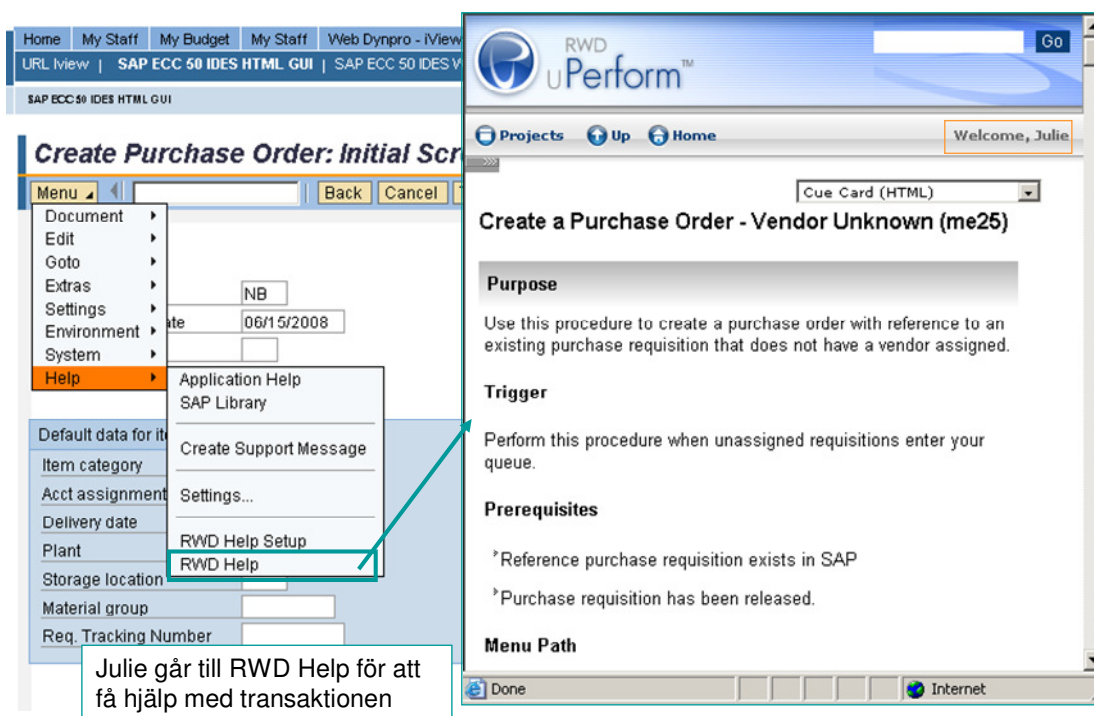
Home | My Staff | My Budget | My Staff | Web Dynpro - iView

URL Iview | SAP ECC 50 IDES HTML GUI | SAP ECC 50 IDES V

SAP ECC 50 IDES HTML GUI

Create Purchase Order: Initial Scr

Menu | Back | Cancel

Document
Edit
Goto
Extras
Settings
Environment
System
Help

NB
ate 06/15/2008

Application Help
SAP Library
Create Support Message
Settings...
RWD Help Setup
RWD Help

Default data for ite
Item category
Acct assignment
Delivery date
Plant
Storage location
Material group
Req. Tracking Number

Julie går till RWD Help för att få hjälp med transaktionen

RWD uPerform™

Go

Projects | Up | Home | Welcome, Julie

Cue Card (HTML)

Create a Purchase Order - Vendor Unknown (me25)

Purpose

Use this procedure to create a purchase order with reference to an existing purchase requisition that does not have a vendor assigned.

Trigger

Perform this procedure when unassigned requisitions enter your queue.

Prerequisites

Reference purchase requisition exists in SAP

Purchase requisition has been released.

Menu Path

Done | Internet